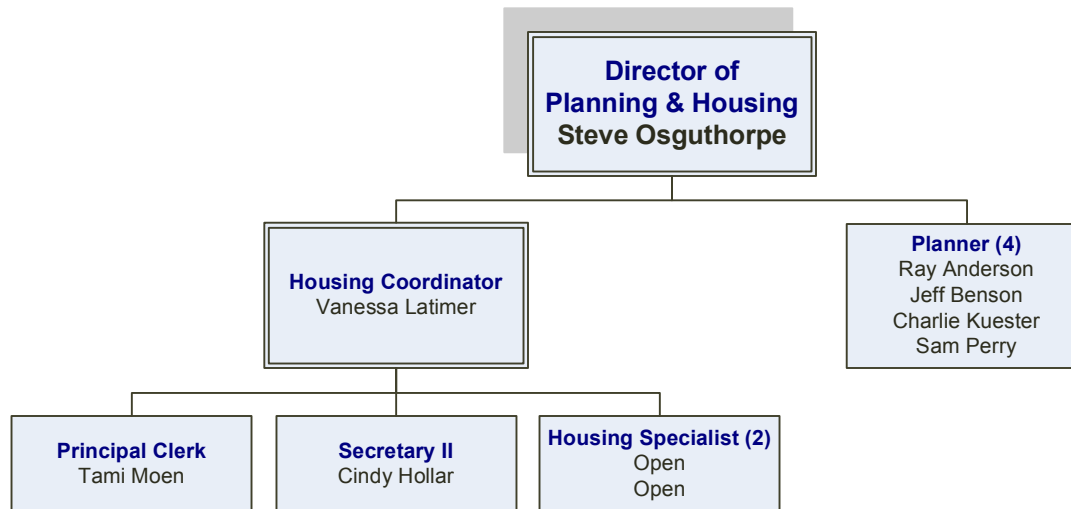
Director of
Planning & Housing
Steve Osguthorpe

Housing Coordinator
Vanessa Latimer

Planner (4)
Ray Anderson
Jeff Benson
Charlie Kuester
Sam Perry

Principal Clerk
Tami Moen

Secretary II
Cindy Hollar

Housing Specialist (2)
Open
Open